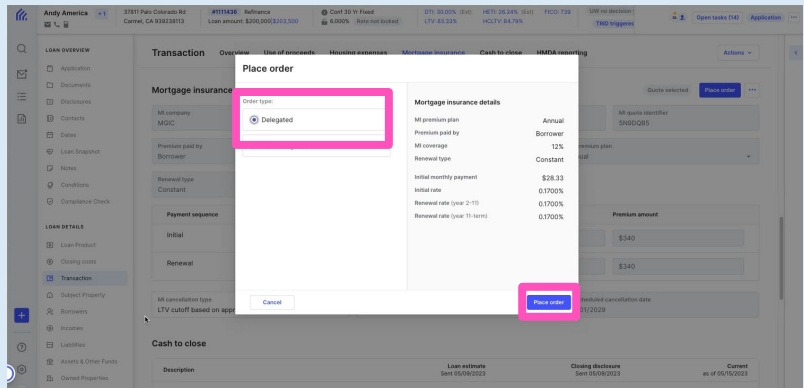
Andy America +1
37811 Palo Colorado Rd Carmel, CA 939238113
#1111438 Refinance Loan amount: $200,000($203,500
Conv 30 Yr Fixed 6.000% Rate not locked
DTI: 30.00% (Est) LTV: 83.33%
HETI: 26.84% (Est) HCLTV: 84.79%
FICO: 736
UW no decision TBD triggers
Open tasks (14)
Application

LOAN OVERVIEW
Application
Documents
Disclosures
Contacts
Dates
Loan Snapshot
Notes
Conditions
Compliance Check

LOAN DETAILS
Loan Product
Closing costs
Transaction
Subject Property
Borrowers
Incomes
Liabilities
Assets & Other Funds
Owned Properties

Transaction Overview Use of proceeds Housing expenses Mortgage insurance Cash to close HMDA reporting
Actions

Mortgage insurance
Quote selected Place order
MI company
MGIC
MI quote identifier
SN6DQ85
Premium paid by
Borrower
Premium plan
Annual
Renewal type
Constant
Payment sequence
Premium amount
Initial
$340
Renewal
$340
MI cancellation type
LTV cutoff based on appr
Scheduled cancellation date
01/2029

Place order
Order type:
Delegated

Mortgage insurance details
MI premium plan Annual
Premium paid by Borrower
MI coverage 12%
Renewal type Constant
Initial monthly payment $28.33
Initial rate 0.1700%
Renewal rate (year 2-11) 0.1700%
Renewal rate (year 11-term) 0.1700%

Cancel
Place order

Cash to close
Description
Loan estimate Sent 05/09/2023
Closing disclosure Sent 05/09/2023
Current as of 05/15/2023